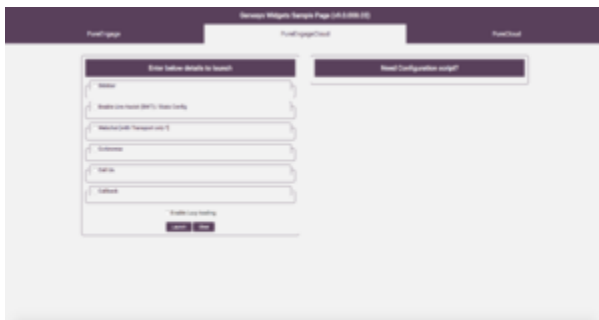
Genesys Widgets Sample Page (v9.0.006.03)

PureEngage

PureEngageCloud

PureCloud

Enter below details to launch

Need Configuration script?

Sidebar

Enable (via tenant (BAT) / State Config

Webchat (with Transport.com) ?

Co-browse

Call Us

Callback

Enable Lazy loading

Launch

Clear